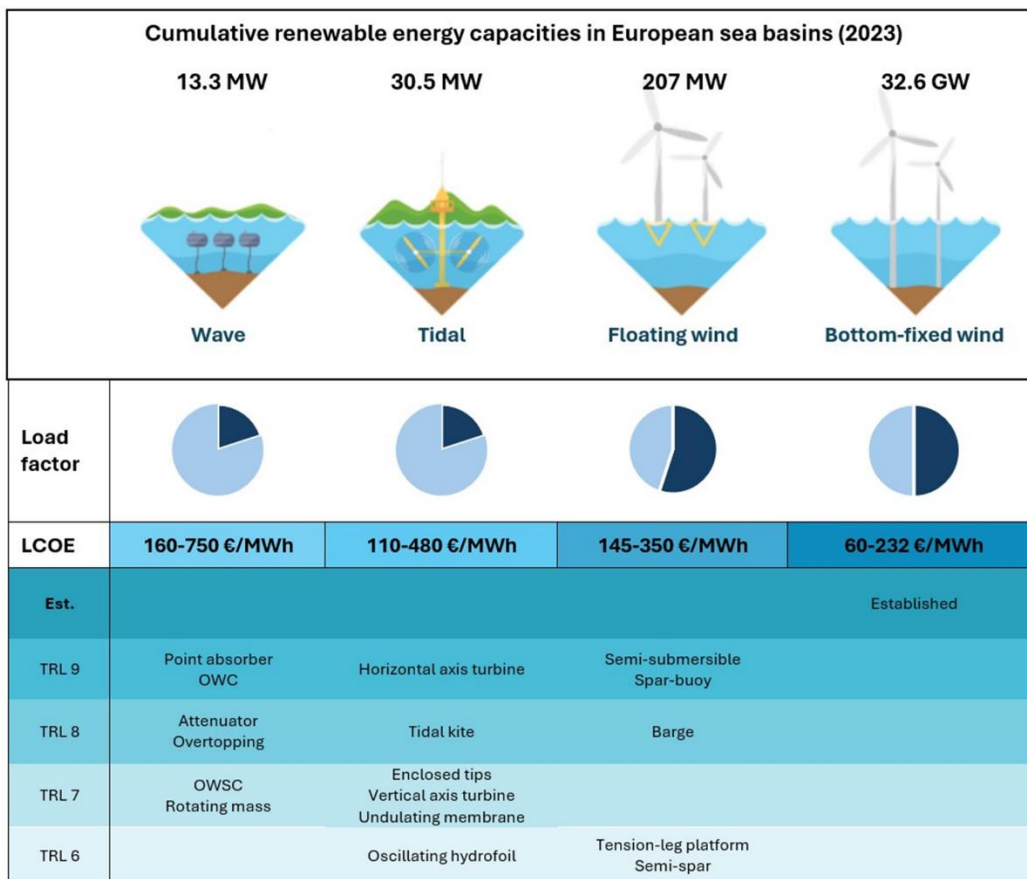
Cumulative renewable energy capacities in European sea basins (2023)

| 13.3 MW | 30.5 MW | 207 MW | 32.6 GW |
|---|---|---|---|
| Wave | Tidal | Floating wind | Bottom-fixed wind |

| | | | | |
|---|---|---|---|---|
| Load factor | | | | |
| LCOE | 160-750 €/MWh | 110-480 €/MWh | 145-350 €/MWh | 60-232 €/MWh |
| Est. | | | | Established |
| TRL 9 | Point absorber OWC | Horizontal axis turbine | Semi-submersible Spar-buoy | |
| TRL 8 | Attenuator Overtopping | Tidal kite | Barge | |
| TRL 7 | OWSC Rotating mass | Enclosed tips Vertical axis turbine Undulating membrane | | |
| TRL 6 | | Oscillating hydrofoil | Tension-leg platform Semi-spar | |